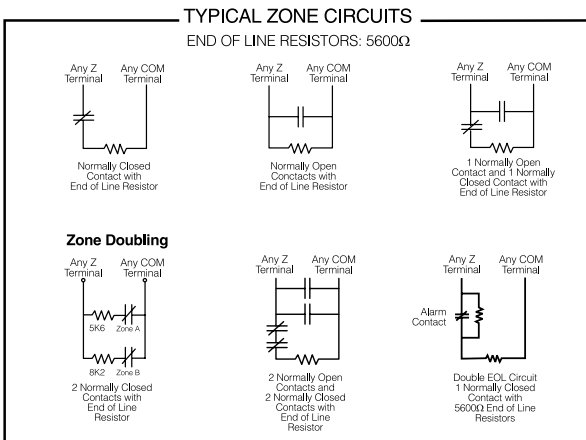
TYPICAL ZONE CIRCUITS

END OF LINE RESISTORS: 5600Ω

Any Z Terminal

Any COM Terminal

Normally Closed Contact with End of Line Resistor

Any Z Terminal

Any COM Terminal

Normally Open Contacts with End of Line Resistor

Any Z Terminal

Any COM Terminal

1 Normally Open Contact and 1 Normally Closed Contact with End of Line Resistor

Zone Doubling

Any Z Terminal

Any COM Terminal

5K6

Zone A

8K2

Zone B

2 Normally Closed Contacts with End of Line Resistor

Any Z Terminal

Any COM Terminal

2 Normally Open Contacts and 2 Normally Closed Contacts with End of Line Resistor

Any Z Terminal

Any COM Terminal

Alarm Contact

Double EOL Circuit 1 Normally Closed Contact with 5600Ω End of Line Resistors